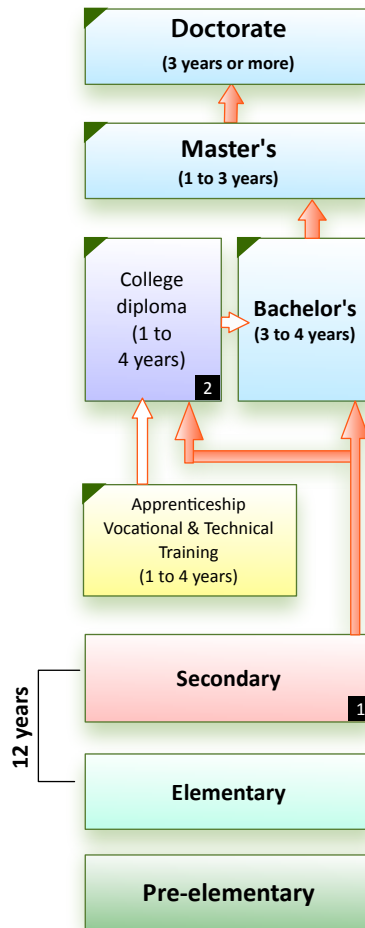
Doctorate
(3 years or more)

Master's
(1 to 3 years)

College diploma (1 to 4 years)
2

Bachelor's
(3 to 4 years)

Apprenticeship Vocational & Technical Training (1 to 4 years)

12 years

Secondary
1

Elementary

Pre-elementary